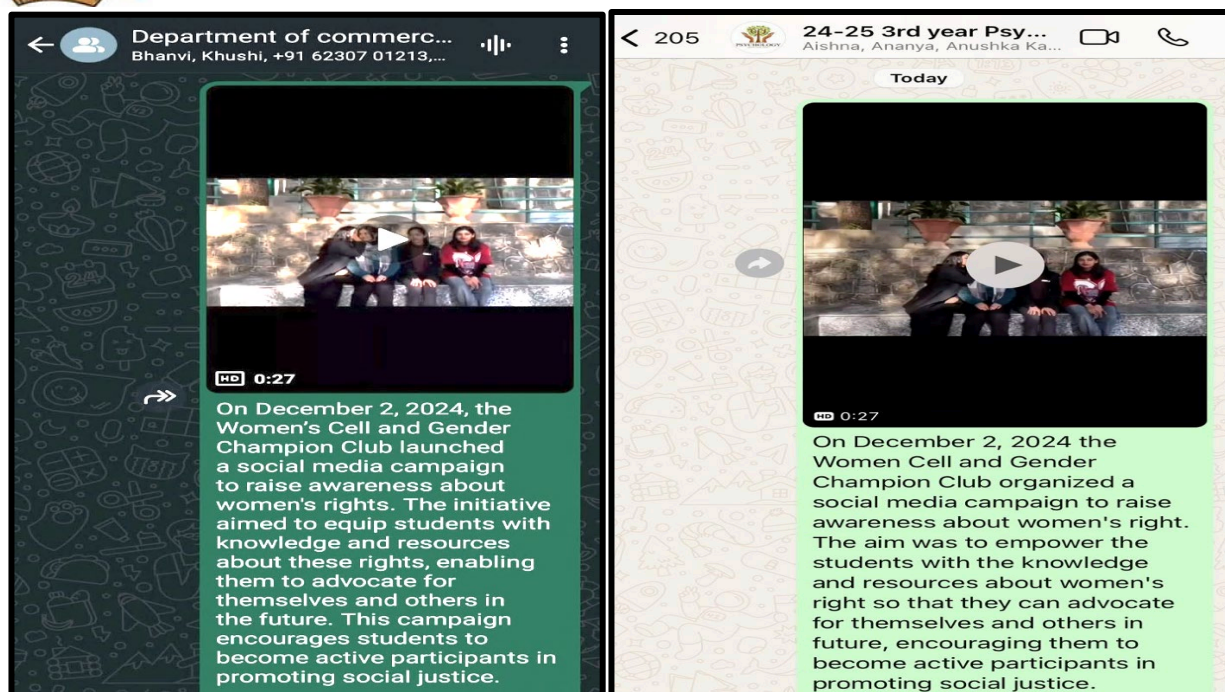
Department of commerc...
Bhanvi, Khushi, +91 62307 01213,...

HD 0:27

On December 2, 2024, the Women's Cell and Gender Champion Club launched a social media campaign to raise awareness about women's rights. The initiative aimed to equip students with knowledge and resources about these rights, enabling them to advocate for themselves and others in the future. This campaign encourages students to become active participants in promoting social justice.

< 205

24-25 3rd year Psy...
Aishna, Ananya, Anushka Ka...

Today

HD 0:27

On December 2, 2024 the Women Cell and Gender Champion Club organized a social media campaign to raise awareness about women's right. The aim was to empower the students with the knowledge and resources about women's right so that they can advocate for themselves and others in future, encouraging them to become active participants in promoting social justice.